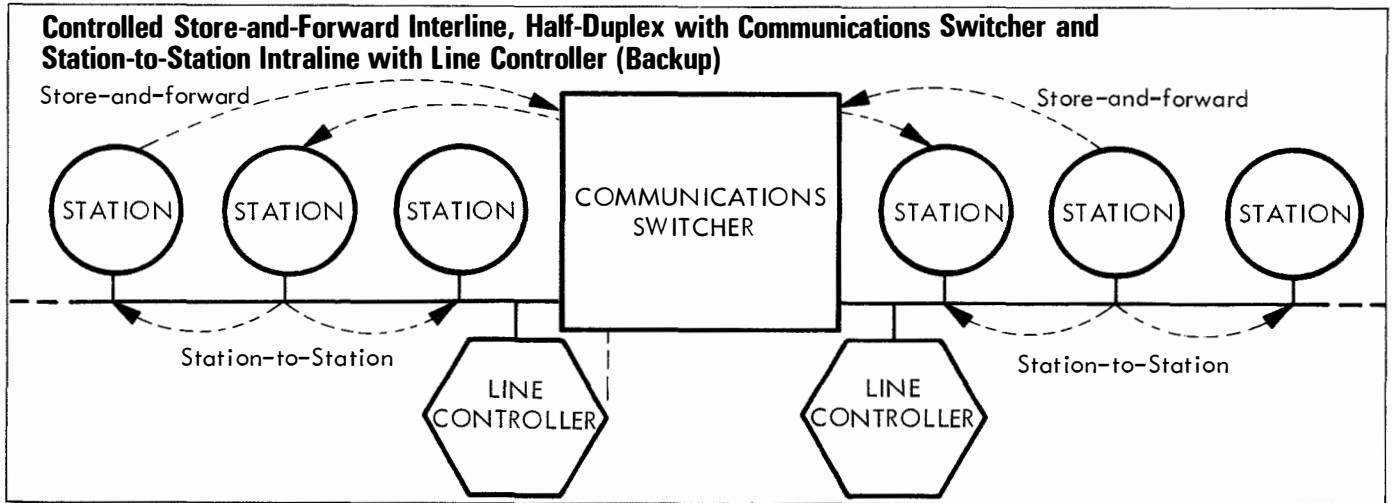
Controlled Store-and-Forward Interline, Half-Duplex with Communications Switcher and Station-to-Station Intraline with Line Controller (Backup)

Store-and-forward

Store-and-forward

STATION

STATION

STATION

COMMUNICATIONS SWITCHER

STATION

STATION

STATION

Station-to-Station

LINE CONTROLLER

LINE CONTROLLER

Station-to-Station